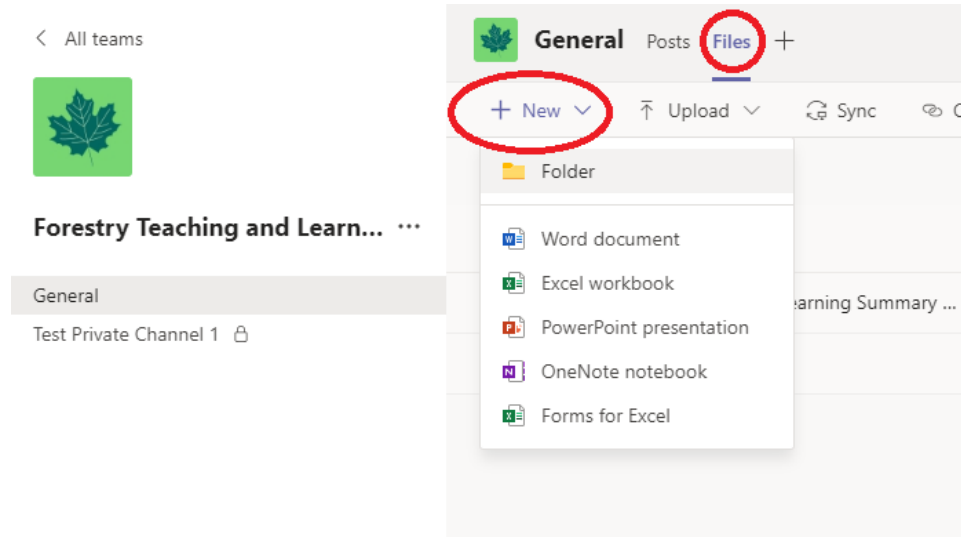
< All teams

Forestry Teaching and Learn... ···

General

Test Private Channel 1

General Posts Files +

+ New ˅ Upload ˅ Sync

Folder

Word document

Excel workbook

PowerPoint presentation

OneNote notebook

Forms for Excel

earning Summary ...